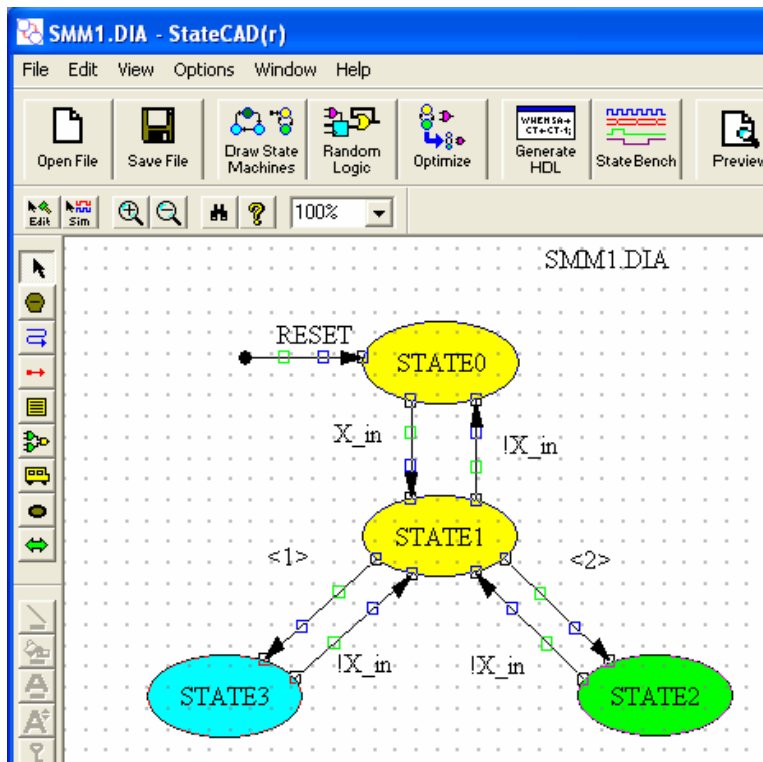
SMM1.DIA - StateCAD(r)

File Edit View Options Window Help

Open File
Save File
Draw State Machines
Random Logic
Optimize
WHEN SA+ CT+CT-1;
Generate HDL
StateBench
Preview

Edit
Sim
100%

SMM1.DIA

RESET
STATE0
X_in
!X_in
STATE1
<1>
<2>
!X_in
!X_in
STATE3
STATE2